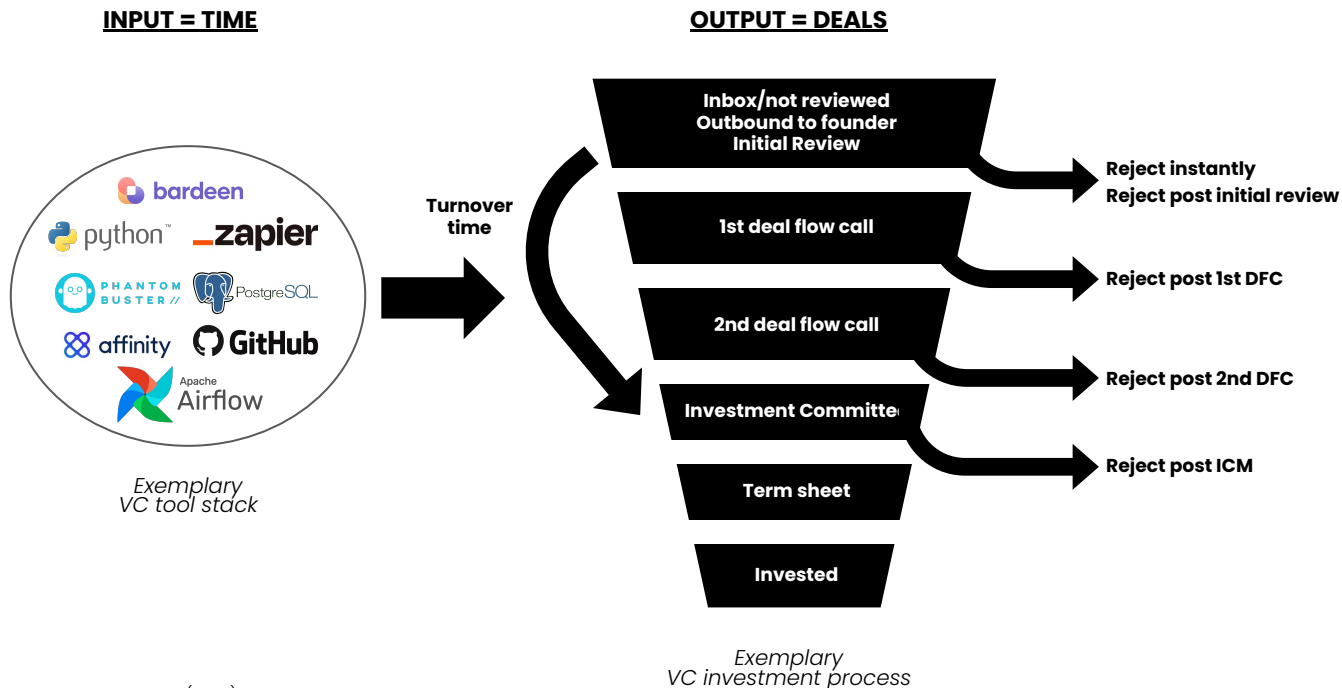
INPUT = TIME

OUTPUT = DEALS

bardeen
python
zapier
PHANTOM BUSTER
PostgreSQL
affinity
GitHub
Apache Airflow

Exemplary VC tool stack

Turnover time

Inbox/not reviewed
Outbound to founder
Initial Review

1st deal flow call

2nd deal flow call

Investment Committe

Term sheet

Invested

Reject instantly
Reject post initial review

Reject post 1st DFC

Reject post 2nd DFC

Reject post ICM

Exemplary VC investment process